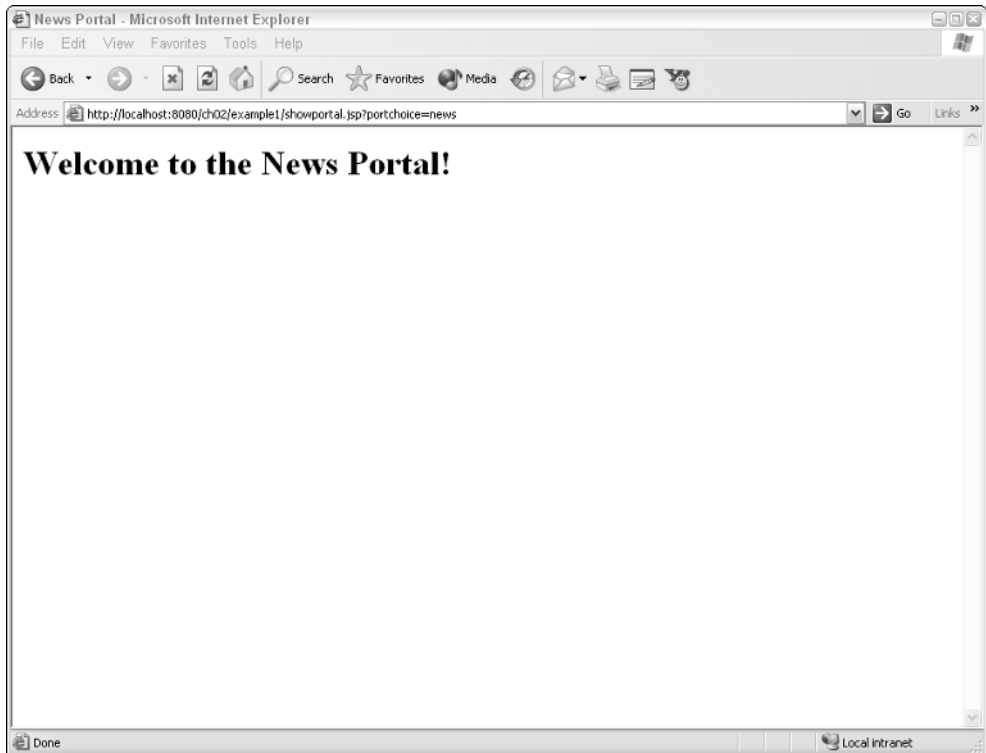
News Portal - Microsoft Internet Explorer

File Edit View Favorites Tools Help

Back Search Favorites Media

Address http://localhost:8080/ch02/example1/showportal.jsp?portchoice=news Go Links »

Welcome to the News Portal!

Done Local intranet